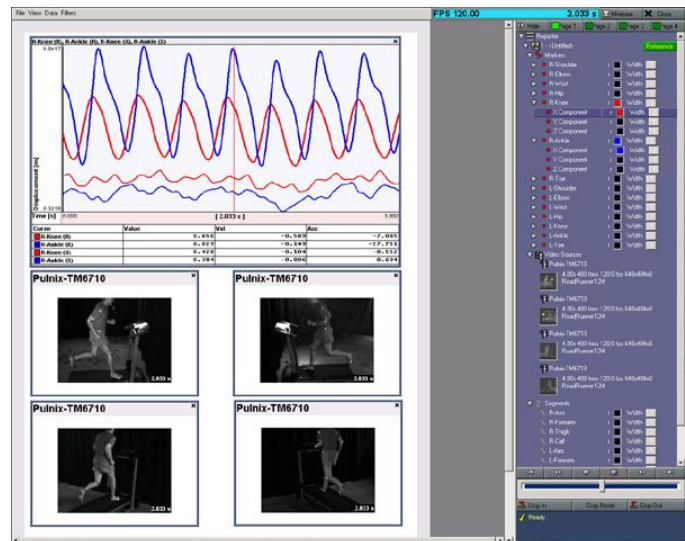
File View Data Filters

FPS 120.00

2.033 s

Minimize

Close

Hide

Page 1

Page 2

Page 3

Page 4

Reporter

Untitled

Reference

Markers

R-Shoulder

Width

R-Elbow

Width

R-Wrist

Width

R-Hip

Width

R-Knee

Width

X Component

Width

Y Component

Width

Z Component

Width

R-Ankle

Width

X Component

Width

Y Component

Width

Z Component

Width

R-Toe

Width

L-Shoulder

Width

L-Elbow

Width

L-Wrist

Width

L-Hip

Width

L-Knee

Width

L-Ankle

Width

L-Toe

Width

Video Sources

Pulnix-TM6713

4.30s 400 fres 120.0 fps 640x484x6 RoadRunner12d

Pulnix-TM6713

4.30s 400 fres 120.0 fps 640x484x6 RoadRunner12d

Pulnix-TM6713

4.30s 400 fres 120.0 fps 640x484x6 RoadRunner12d

Pulnix-TM6713

4.30s 400 fres 120.0 fps 640x484x6 RoadRunner12d

Segments

R-Arm

Width

R-Forearm

Width

R-Thigh

Width

R-Calf

Width

L-Arm

Width

L-Forearm

Width

Crop In

Crop Reset

Crop Out

Ready

R-Knee (X), R-Ankle (X), R-Knee (Z), R-Ankle (Z)

0.6417

Displacement [m]

0.3218

Time [s] 0.000

[ 2.033 s ]

3.992

| Curve | Value | Vel | Acc |
|---|---|---|---|
| R-Knee (X) | 0.656 | -0.583 | -7.085 |
| R-Ankle (X) | 0.623 | -0.143 | -17.751 |
| R-Knee (Z) | 0.420 | -0.106 | -0.512 |
| R-Ankle (Z) | 0.384 | -0.096 | 0.634 |

Pulnix-TM6710

2.033 s

Pulnix-TM6710

2.033 s

Pulnix-TM6710

2.033 s

Pulnix-TM6710

2.033 s